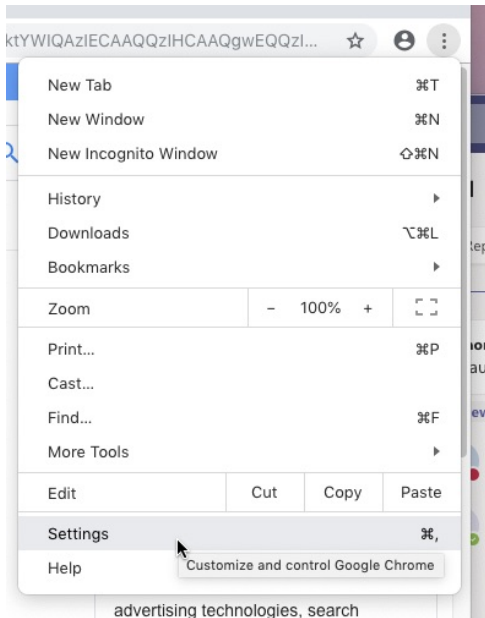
ktYWIQAzIECAAQQzIHCAAQgwEQQzI...

New Tab ⌘T
New Window ⌘N
New Incognito Window ⇧⌘N

History
Downloads ⌥⌘L
Bookmarks

Zoom – 100% +

Print... ⌘P
Cast...
Find... ⌘F
More Tools

Edit Cut Copy Paste

Settings ⌘,
Help

Customize and control Google Chrome

advertising technologies, search